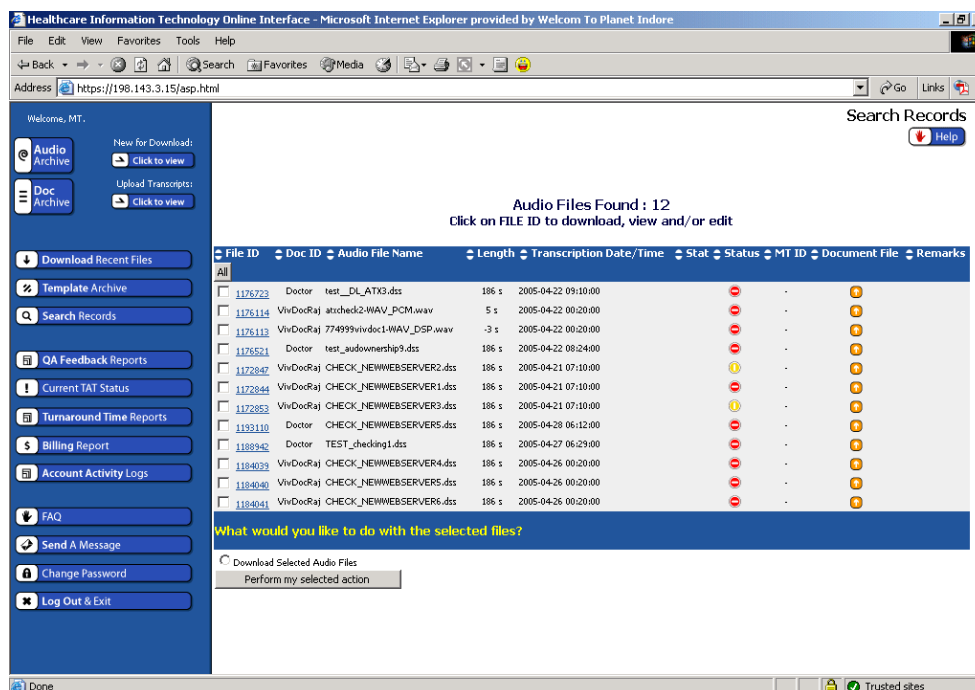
Healthcare Information Technology Online Interface - Microsoft Internet Explorer provided by Welcom To Planet Indore

File Edit View Favorites Tools Help

Back Search Favorites Media

Address https://198.143.3.15/asp.html Go Links

Welcome, MT.

Audio Archive
New for Download: Click to view

Doc Archive
Upload Transcripts: Click to view

Download Recent Files
Template Archive
Search Records
QA Feedback Reports
Current TAT Status
Turnaround Time Reports
Billing Report
Account Activity Logs
FAQ
Send A Message
Change Password
Log Out & Exit

Search Records
Help

Audio Files Found : 12
Click on FILE ID to download, view and/or edit

| File ID | Doc ID | Audio File Name | Length | Transcription Date/Time | Stat | Status | MT ID | Document File | Remarks |
|---|---|---|---|---|---|---|---|---|---|
| All | | | | | | | | | |
| 1176723 | Doctor | test__DL_ATX3.dss | 186 s | 2005-04-22 09:10:00 | | | - | | |
| 1176114 | VivDocRaj | atxcheck2-WAV_PCM.wav | 5 s | 2005-04-22 00:20:00 | | | - | | |
| 1176113 | VivDocRaj | 774999vivdoc1-WAV_DSP.wav | -3 s | 2005-04-22 00:20:00 | | | - | | |
| 1176521 | Doctor | test_audownership9.dss | 186 s | 2005-04-22 08:24:00 | | | - | | |
| 1172847 | VivDocRaj | CHECK_NEWWEBSERVER2.dss | 186 s | 2005-04-21 07:10:00 | | | - | | |
| 1172844 | VivDocRaj | CHECK_NEWWEBSERVER1.dss | 186 s | 2005-04-21 07:10:00 | | | - | | |
| 1172853 | VivDocRaj | CHECK_NEWWEBSERVER3.dss | 186 s | 2005-04-21 07:10:00 | | | - | | |
| 1193110 | Doctor | CHECK_NEWWEBSERVER5.dss | 186 s | 2005-04-28 06:12:00 | | | - | | |
| 1188942 | Doctor | TEST_checking1.dss | 186 s | 2005-04-27 06:29:00 | | | - | | |
| 1184039 | VivDocRaj | CHECK_NEWWEBSERVER4.dss | 186 s | 2005-04-26 00:20:00 | | | - | | |
| 1184040 | VivDocRaj | CHECK_NEWWEBSERVER5.dss | 186 s | 2005-04-26 00:20:00 | | | - | | |
| 1184041 | VivDocRaj | CHECK_NEWWEBSERVER6.dss | 186 s | 2005-04-26 00:20:00 | | | - | | |

What would you like to do with the selected files?

Download Selected Audio Files
Perform my selected action

Done
Trusted sites